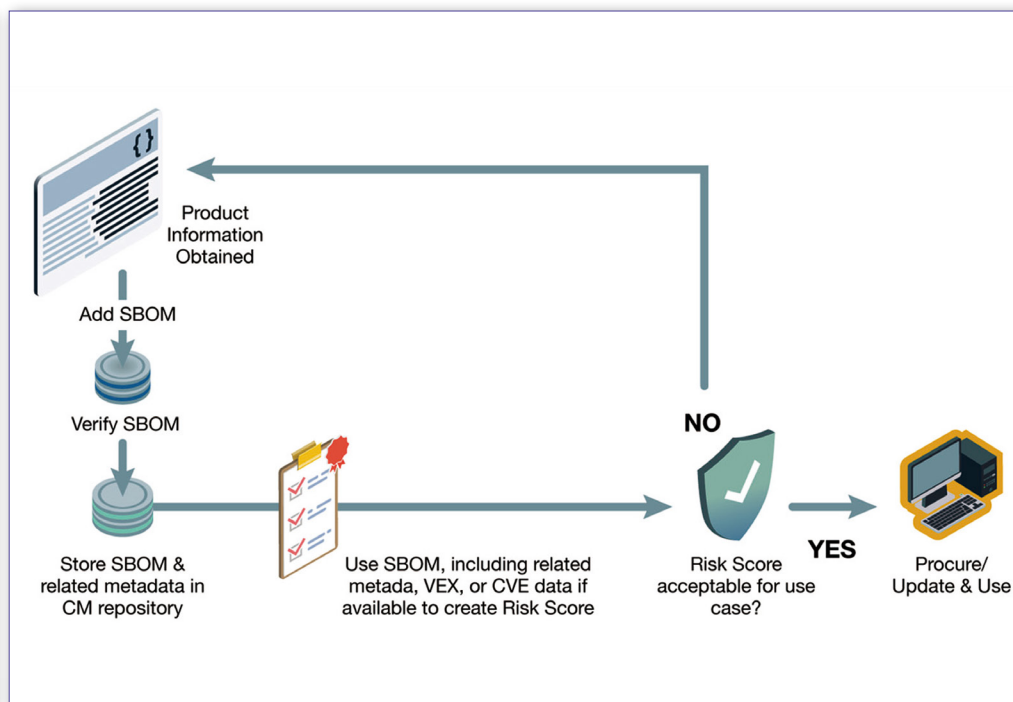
{ }

Product Information Obtained

Add SBOM

Verify SBOM

Store SBOM & related metadata in CM repository

Use SBOM, including related metada, VEX, or CVE data if available to create Risk Score

NO

Risk Score acceptable for use case?

YES

Procure/ Update & Use